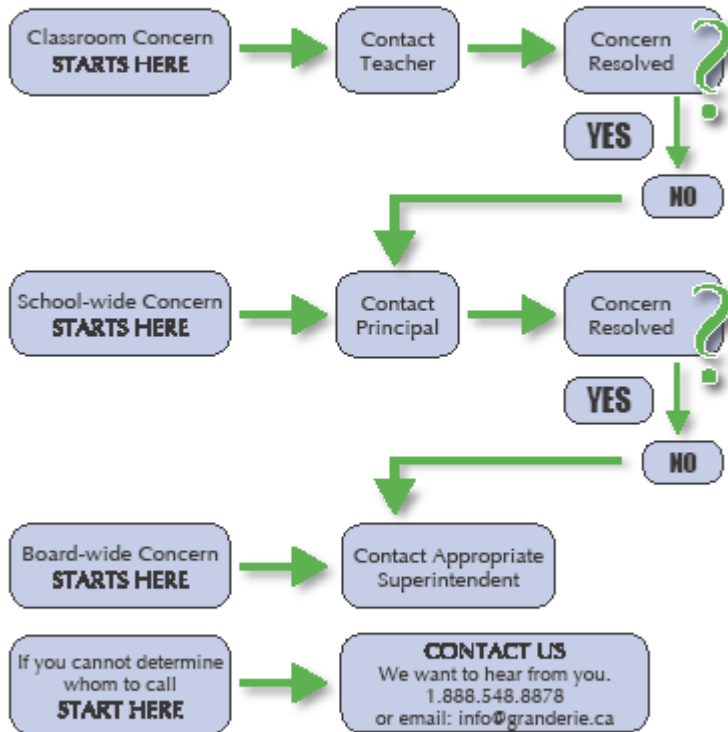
Classroom Concern
STARTS HERE

Contact Teacher

Concern Resolved ?

YES

NO

School-wide Concern
STARTS HERE

Contact Principal

Concern Resolved ?

YES

NO

Board-wide Concern
STARTS HERE

Contact Appropriate Superintendent

If you cannot determine whom to call
START HERE

CONTACT US
We want to hear from you.
1.888.548.8878
or email: info@granderie.ca